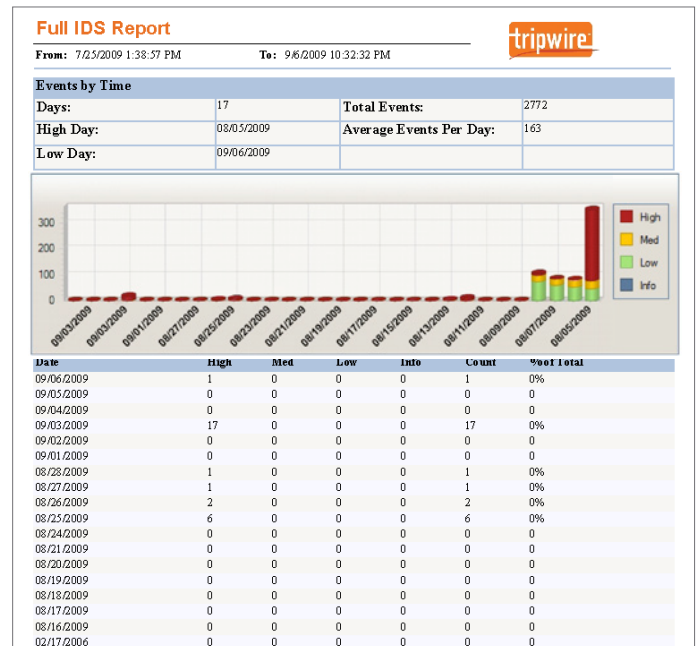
Full IDS Report

From: 7/25/2009 1:38:57 PM To: 9/6/2009 10:32:32 PM

tripwire

| Events by Time | | | |
|---|---|---|---|
| Days: | 17 | Total Events: | 2772 |
| High Day: | 08/05/2009 | Average Events Per Day: | 163 |
| Low Day: | 09/06/2009 | | |

300
200
100
0

09/03/2009 09/03/2009 09/01/2009 08/27/2009 08/25/2009 08/23/2009 08/21/2009 08/19/2009 08/17/2009 08/15/2009 08/13/2009 08/11/2009 08/09/2009 08/07/2009 08/05/2009

High
Med
Low
Info

| Date | High | Med | Low | Info | Count | % of Total |
|---|---|---|---|---|---|---|
| 09/06/2009 | 1 | 0 | 0 | 0 | 1 | 0% |
| 09/05/2009 | 0 | 0 | 0 | 0 | 0 | 0 |
| 09/04/2009 | 0 | 0 | 0 | 0 | 0 | 0 |
| 09/03/2009 | 17 | 0 | 0 | 0 | 17 | 0% |
| 09/02/2009 | 0 | 0 | 0 | 0 | 0 | 0 |
| 09/01/2009 | 0 | 0 | 0 | 0 | 0 | 0 |
| 08/28/2009 | 1 | 0 | 0 | 0 | 1 | 0% |
| 08/27/2009 | 1 | 0 | 0 | 0 | 1 | 0% |
| 08/26/2009 | 2 | 0 | 0 | 0 | 2 | 0% |
| 08/25/2009 | 6 | 0 | 0 | 0 | 6 | 0% |
| 08/24/2009 | 0 | 0 | 0 | 0 | 0 | 0 |
| 08/21/2009 | 0 | 0 | 0 | 0 | 0 | 0 |
| 08/20/2009 | 0 | 0 | 0 | 0 | 0 | 0 |
| 08/19/2009 | 0 | 0 | 0 | 0 | 0 | 0 |
| 08/18/2009 | 0 | 0 | 0 | 0 | 0 | 0 |
| 08/17/2009 | 0 | 0 | 0 | 0 | 0 | 0 |
| 08/16/2009 | 0 | 0 | 0 | 0 | 0 | 0 |
| 02/17/2006 | 0 | 0 | 0 | 0 | 0 | 0 |